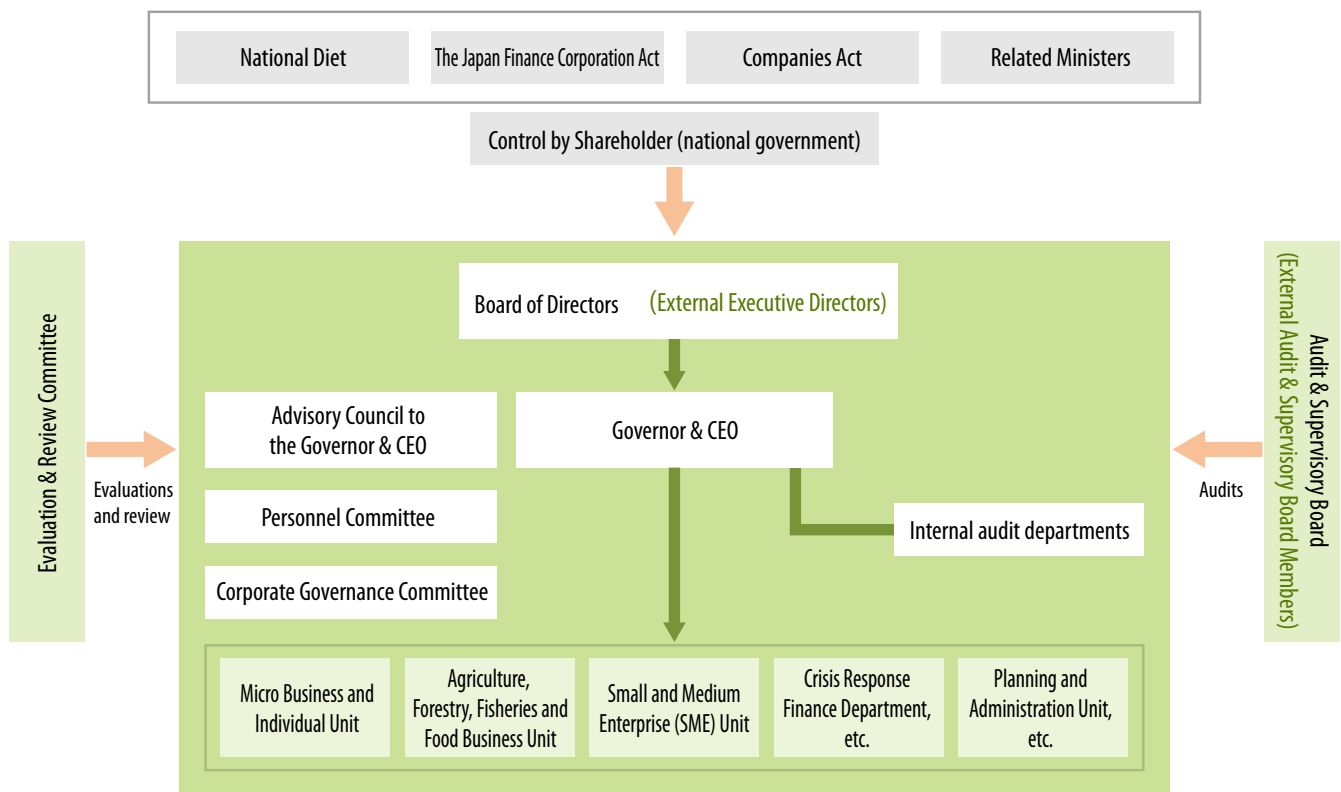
National Diet

The Japan Finance Corporation Act

Companies Act

Related Ministers

Control by Shareholder (national government)

Evaluation & Review Committee

Evaluations and review

Board of Directors (External Executive Directors)

Advisory Council to the Governor & CEO

Governor & CEO

Personnel Committee

Internal audit departments

Corporate Governance Committee

Micro Business and Individual Unit

Agriculture, Forestry, Fisheries and Food Business Unit

Small and Medium Enterprise (SME) Unit

Crisis Response Finance Department, etc.

Planning and Administration Unit, etc.

Audit & Supervisory Board (External Audit & Supervisory Board Members)

Audits